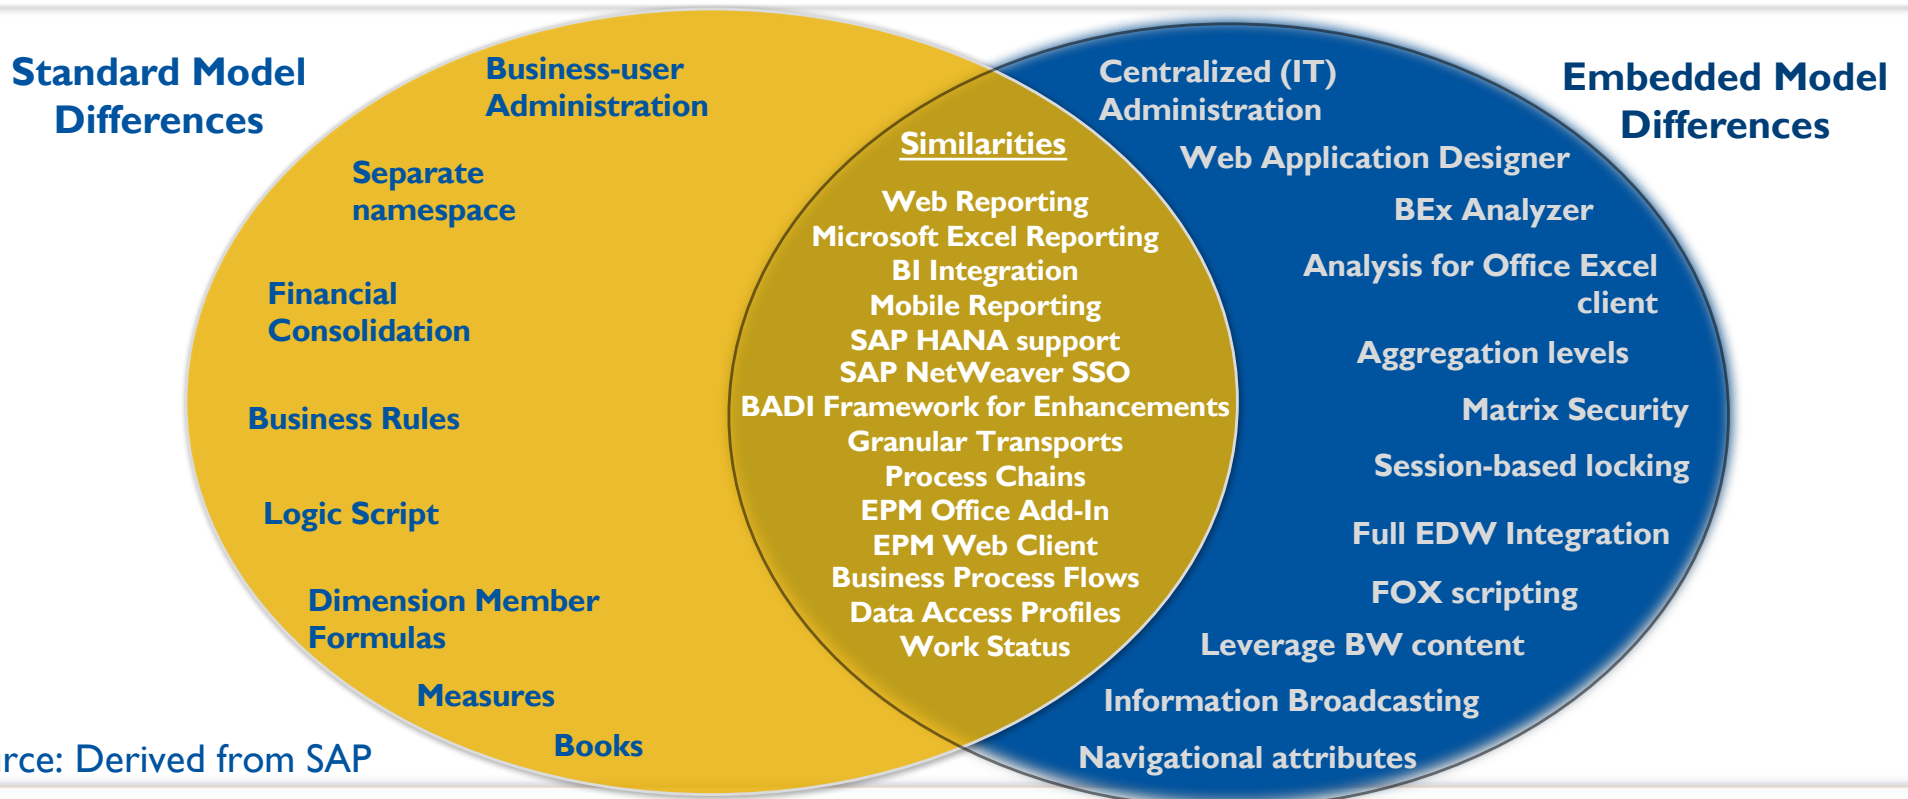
Standard Model Differences

Business-user Administration

Separate namespace

Financial Consolidation

Business Rules

Logic Script

Dimension Member Formulas

Measures

Books

Similarities

Web Reporting
Microsoft Excel Reporting
BI Integration
Mobile Reporting
SAP HANA support
SAP NetWeaver SSO
BADI Framework for Enhancements
Granular Transports
Process Chains
EPM Office Add-In
EPM Web Client
Business Process Flows
Data Access Profiles
Work Status

Centralized (IT) Administration

Embedded Model Differences

Web Application Designer

BEx Analyzer

Analysis for Office Excel client

Aggregation levels

Matrix Security

Session-based locking

Full EDW Integration

FOX scripting

Leverage BW content

Information Broadcasting

Navigational attributes

rce: Derived from SAP